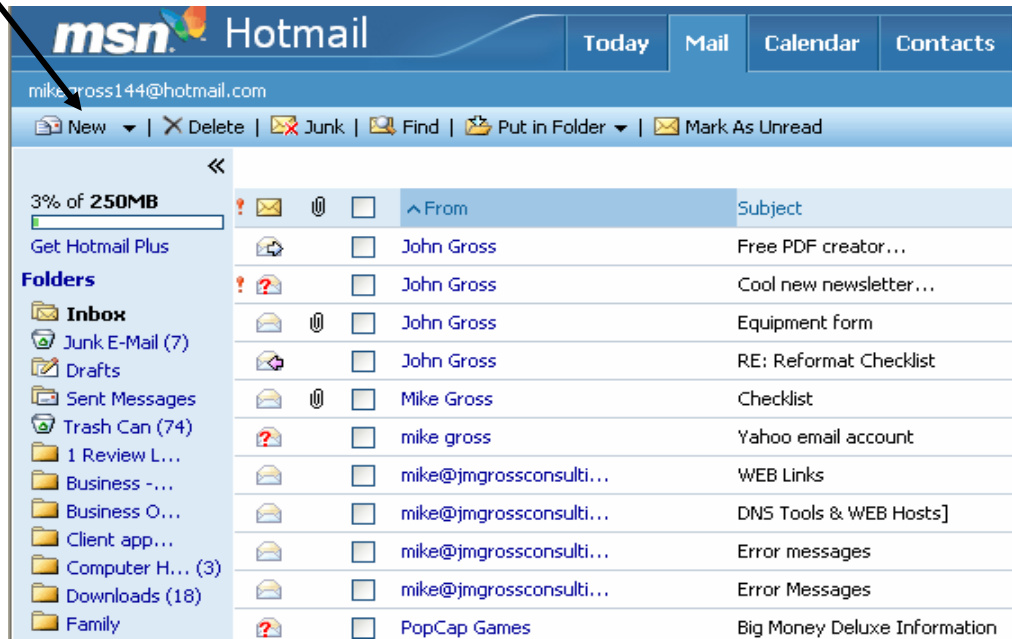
msn Hotmail

Today | Mail | Calendar | Contacts

mik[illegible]ross144@hotmail.com

New | Delete | Junk | Find | Put in Folder | Mark As Unread

«

3% of 250MB

Get Hotmail Plus

Folders

Inbox
Junk E-Mail (7)
Drafts
Sent Messages
Trash Can (74)
1 Review L...
Business -...
Business O...
Client app...
Computer H... (3)
Downloads (18)
Family

| From | Subject |
|---|---|
| John Gross | Free PDF creator... |
| John Gross | Cool new newsletter... |
| John Gross | Equipment form |
| John Gross | RE: Reformat Checklist |
| Mike Gross | Checklist |
| mike gross | Yahoo email account |
| mike@jmgrossconsulti... | WEB Links |
| mike@jmgrossconsulti... | DNS Tools & WEB Hosts] |
| mike@jmgrossconsulti... | Error messages |
| mike@jmgrossconsulti... | Error Messages |
| PopCap Games | Big Money Deluxe Information |